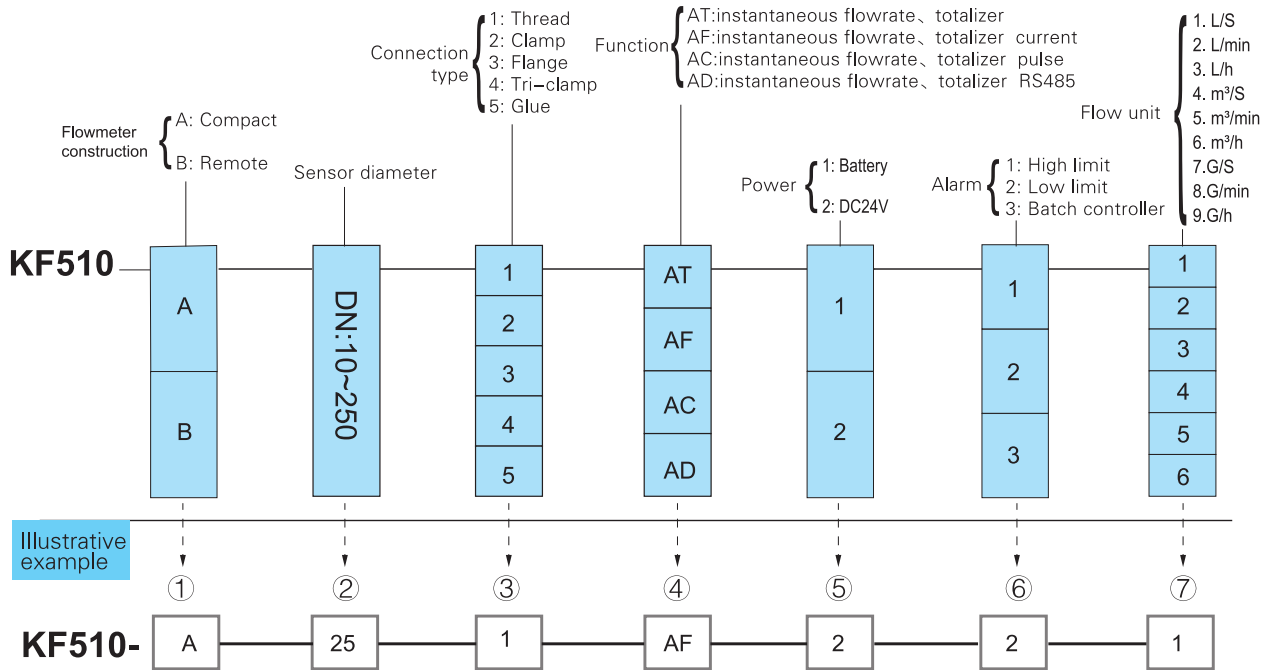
Connection type
1: Thread
2: Clamp
3: Flange
4: Tri-clamp
5: Glue

Function
AT:instantaneous flowrate、totalizer
AF:instantaneous flowrate、totalizer current
AC:instantaneous flowrate、totalizer pulse
AD:instantaneous flowrate、totalizer RS485

Flow unit
1. L/S
2. L/min
3. L/h
4. m³/S
5. m³/min
6. m³/h
7.G/S
8.G/min
9.G/h

Flowmeter construction
A: Compact
B: Remote

Sensor diameter

Power
1: Battery
2: DC24V

Alarm
1: High limit
2: Low limit
3: Batch controller

KF510

| A | DN:10~250 | 1 | AT | 1 | 1 | 1 |
|---|---|---|---|---|---|---|
| B | | 2 | AF | 2 | 2 | 2 |
| | | 3 | AC | | 3 | 3 |
| | | 4 | AD | | | 4 |
| | | 5 | | | | 5 |
| | | | | | | 6 |

Illustrative example

① ② ③ ④ ⑤ ⑥ ⑦

KF510- A 25 1 AF 2 2 1